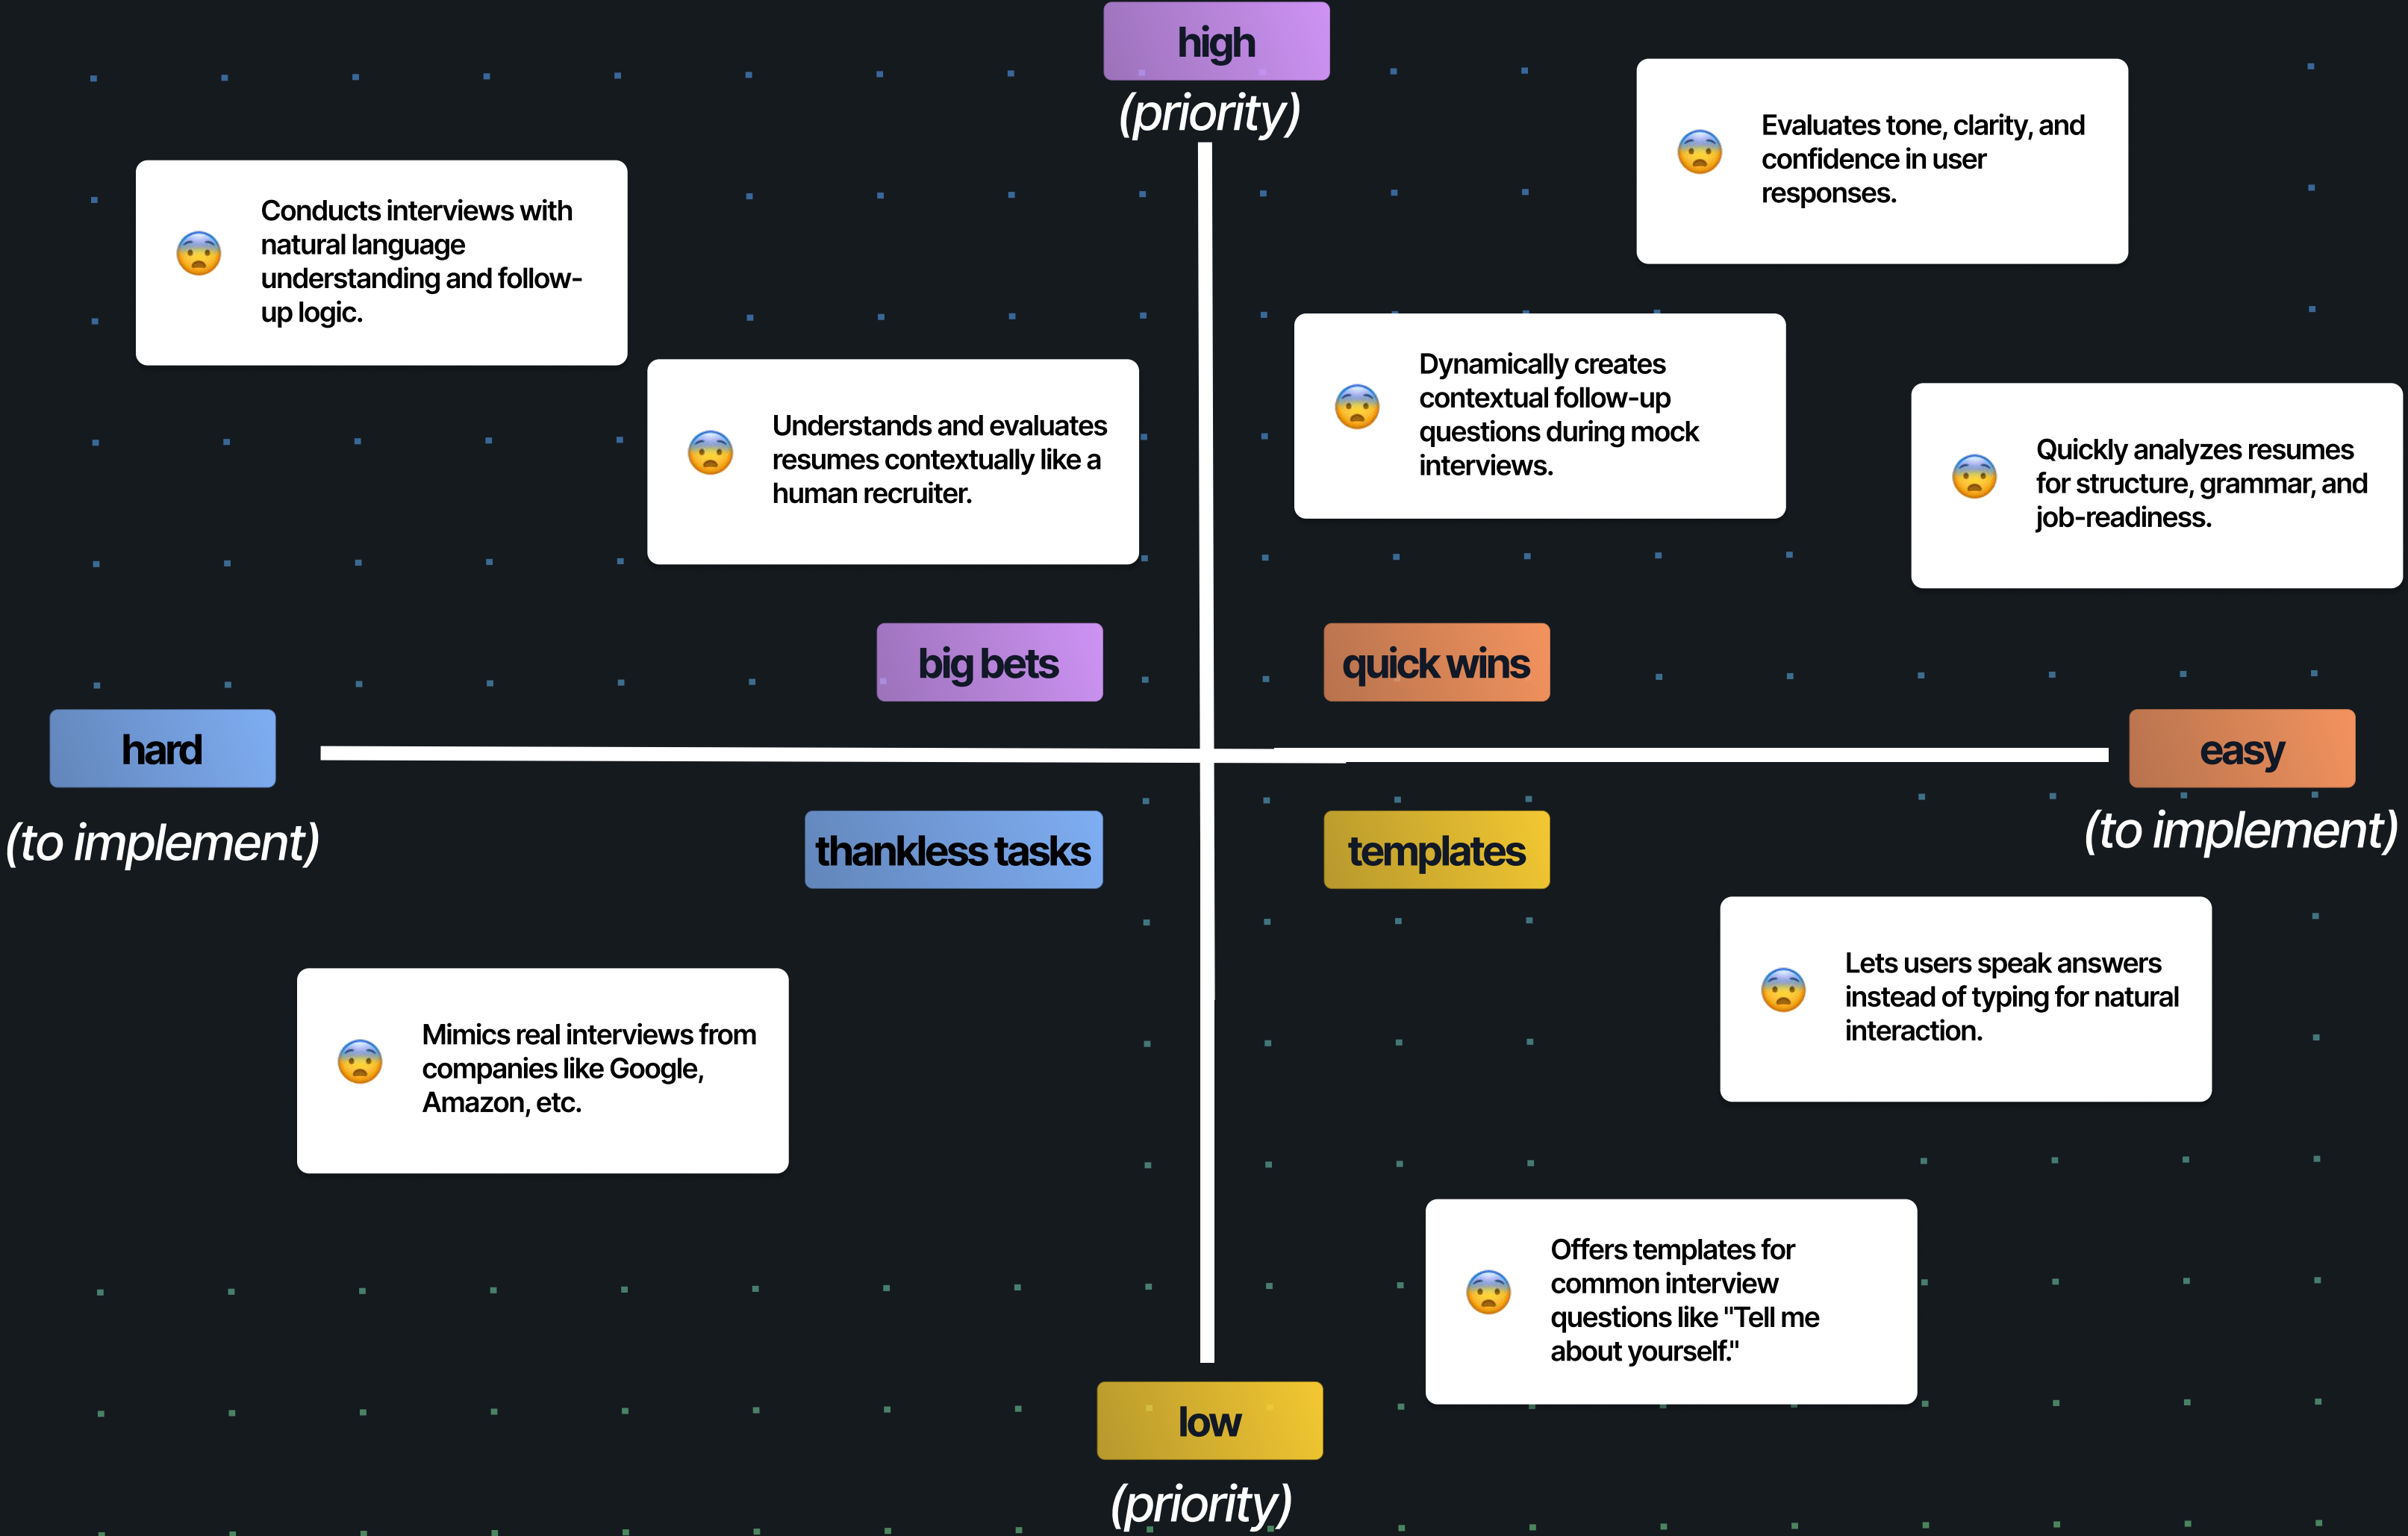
high
(priority)

😨 Evaluates tone, clarity, and confidence in user responses.

😨 Conducts interviews with natural language understanding and follow-up logic.

😨 Understands and evaluates resumes contextually like a human recruiter.

😨 Dynamically creates contextual follow-up questions during mock interviews.

😨 Quickly analyzes resumes for structure, grammar, and job-readiness.

big bets

quick wins

hard
(to implement)

easy
(to implement)

thankless tasks

templates

😨 Lets users speak answers instead of typing for natural interaction.

😨 Mimics real interviews from companies like Google, Amazon, etc.

😨 Offers templates for common interview questions like "Tell me about yourself."

low
(priority)